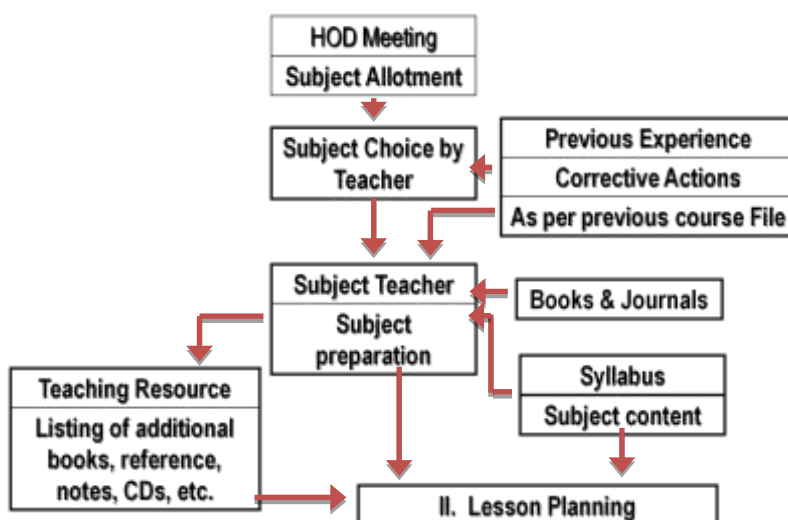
HOD Meeting
Subject Allotment

Subject Choice by Teacher

Previous Experience
Corrective Actions
As per previous course File

Subject Teacher
Subject preparation

Books & Journals

Teaching Resource
Listing of additional books, reference, notes, CDs, etc.

Syllabus
Subject content

II. Lesson Planning